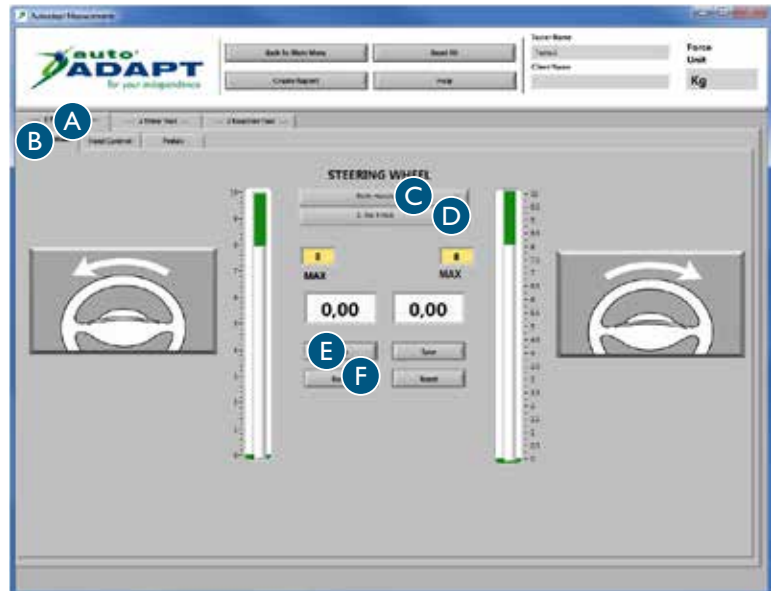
Autoadapt Measurement

auto ADAPT for your independence

Back To Main Menu

Reset All

Create Report

Help

Tester Name

Client Name

Force Unit

Kg

A

B

Hand Controls

Pedals

STEERING WHEEL

C

D

0

MAX

0

MAX

0,00

0,00

E

Save

F

Reset

10
9
8
7
6
5
4
3
2
1
0

10
9,5
9
8,5
8
7,5
7
6,5
6
5,5
5
4,5
4
3,5
3
2,5
2
1,5
1
0,5
0